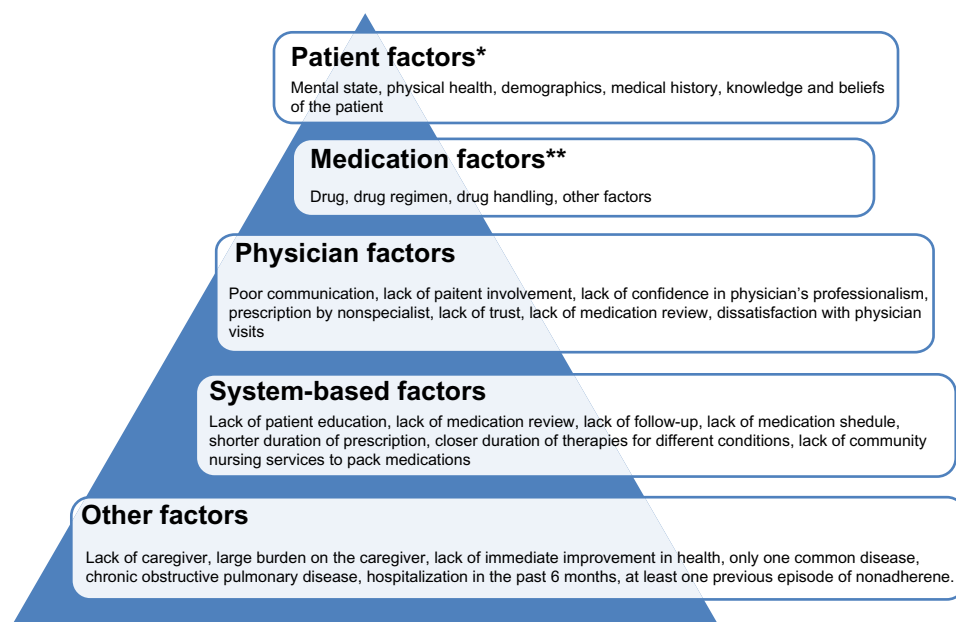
Patient factors*

Mental state, physical health, demographics, medical history, knowledge and beliefs of the patient

Medication factors**

Drug, drug regimen, drug handling, other factors

Physician factors

Poor communication, lack of paitent involvement, lack of confidence in physician's professionalism, prescription by nonspecialist, lack of trust, lack of medication review, dissatisfaction with physician visits

System-based factors

Lack of patient education, lack of medication review, lack of follow-up, lack of medication shedule, shorter duration of prescription, closer duration of therapies for different conditions, lack of community nursing services to pack medications

Other factors

Lack of caregiver, large burden on the caregiver, lack of immediate improvement in health, only one common disease, chronic obstructive pulmonary disease, hospitalization in the past 6 months, at least one previous episode of nonadherene.